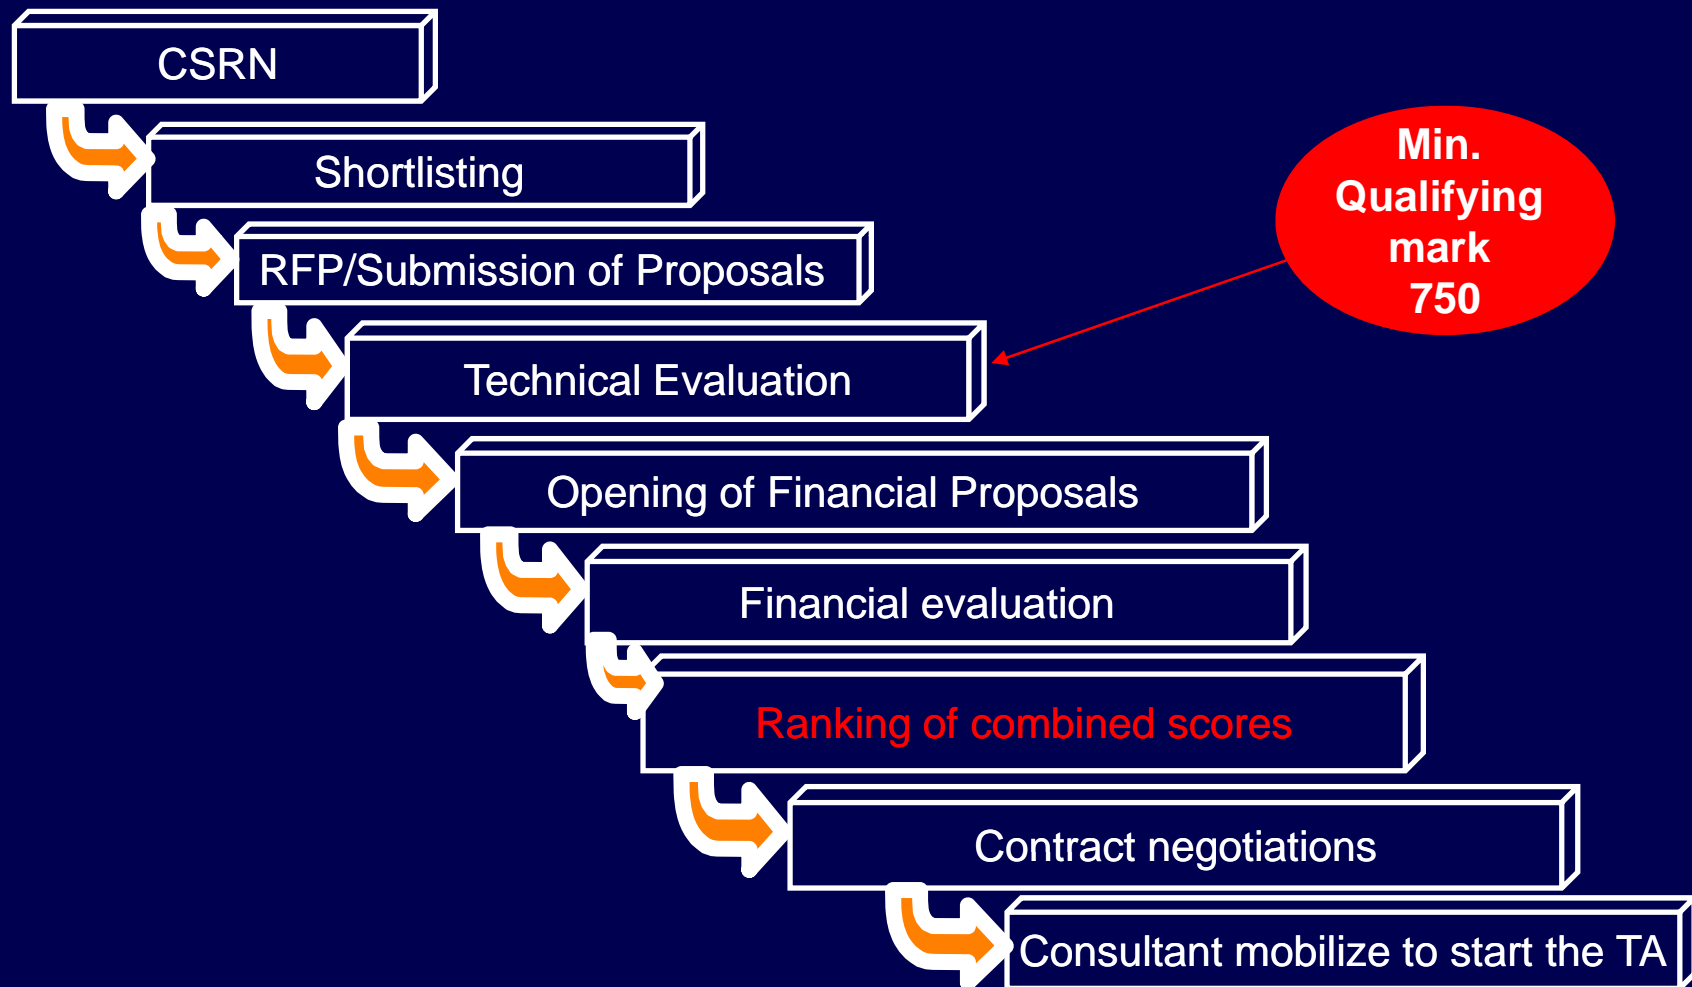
CSRN

Shortlisting

RFP/Submission of Proposals

Technical Evaluation

Min. Qualifying mark 750

Opening of Financial Proposals

Financial evaluation

Ranking of combined scores

Contract negotiations

Consultant mobilize to start the TA